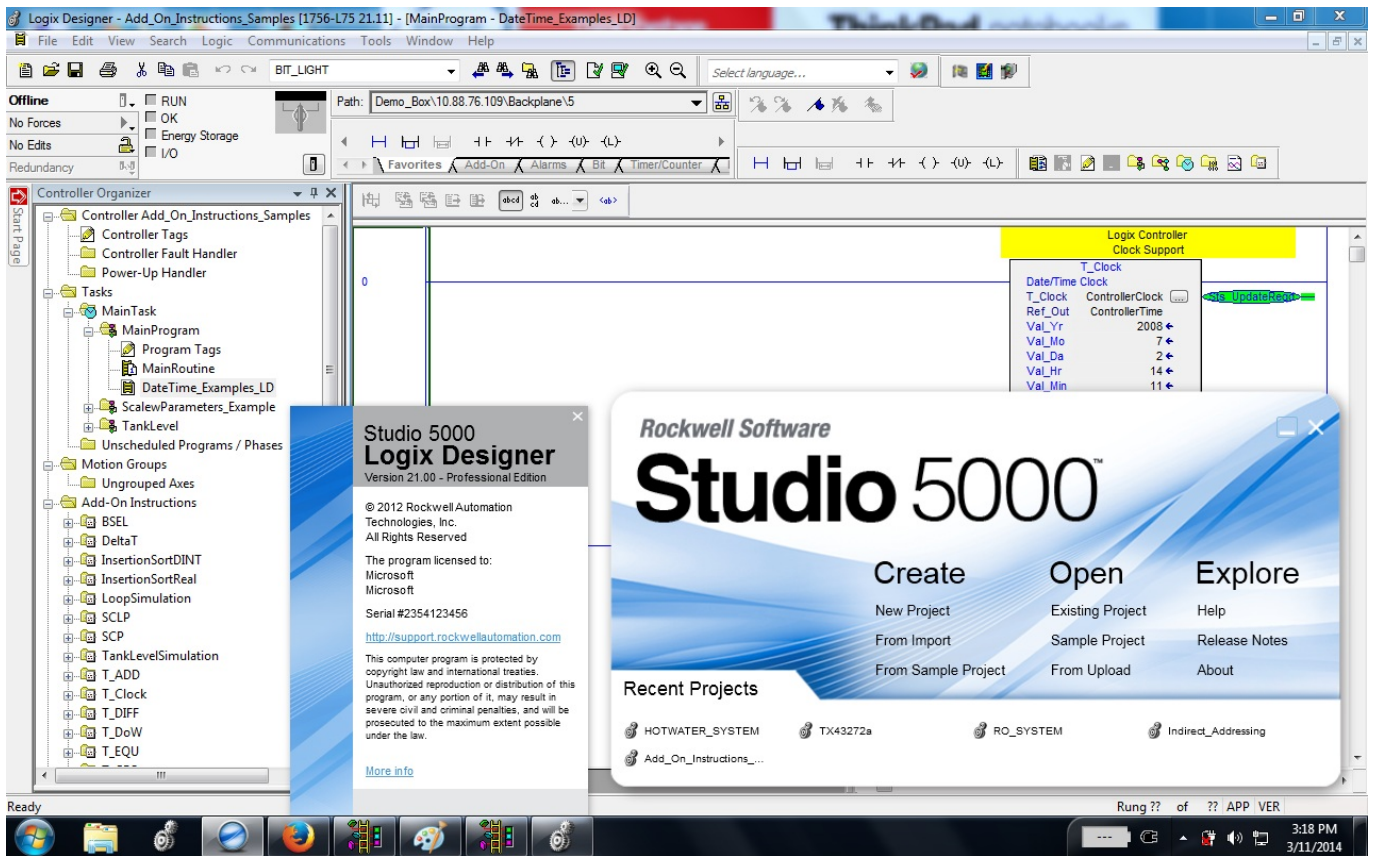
Logix Designer - Add_On_Instructions_Samples [1756-L75 21.11] - [MainProgram - DateTime_Examples_LD]

File Edit View Search Logic Communications Tools Window Help

BIT_LIGHT

Select language...

Offline
No Forces
No Edits
Redundancy

RUN
OK
Energy Storage
I/O

Path: Demo_Box\10.88.76.109\Backplane\5

Favorites Add-On Alarms Bit Timer/Counter

Start Page

Controller Organizer

Controller Add_On_Instructions_Samples
Controller Tags
Controller Fault Handler
Power-Up Handler
Tasks
MainTask
MainProgram
Program Tags
MainRoutine
DateTime_Examples_LD
ScalewParameters_Example
TankLevel
Unscheduled Programs / Phases
Motion Groups
Ungrouped Axes
Add-On Instructions
BSEL
DeltaT
InsertionSortDINT
InsertionSortReal
LoopSimulation
SCLP
SCP
TankLevelSimulation
T_ADD
T_Clock
T_DIFF
T_DoW
T_EQU

0

Logix Controller
Clock Support

T_Clock
Date/Time Clock
T_Clock ControllerClock
Ref_Out ControllerTime
Val_Yr 2008
Val_Mo 7
Val_Da 2
Val_Hr 14
Val_Min 11

Is_UpdateReqd

Studio 5000
Logix Designer
Version 21.00 - Professional Edition

© 2012 Rockwell Automation Technologies, Inc.
All Rights Reserved

The program licensed to:
Microsoft
Microsoft

Serial #2354123456

http://support.rockwellautomation.com

This computer program is protected by copyright law and international treaties. Unauthorized reproduction or distribution of this program, or any portion of it, may result in severe civil and criminal penalties, and will be prosecuted to the maximum extent possible under the law.

More info

Rockwell Software
Studio 5000™

Create
New Project
From Import
From Sample Project

Open
Existing Project
Sample Project
From Upload

Explore
Help
Release Notes
About

Recent Projects
HOTWATER_SYSTEM
TX43272a
RO_SYSTEM
Indirect_Addressing
Add_On_Instructions_...

Ready
Rung ?? of ?? APP VER

3:18 PM
3/11/2014